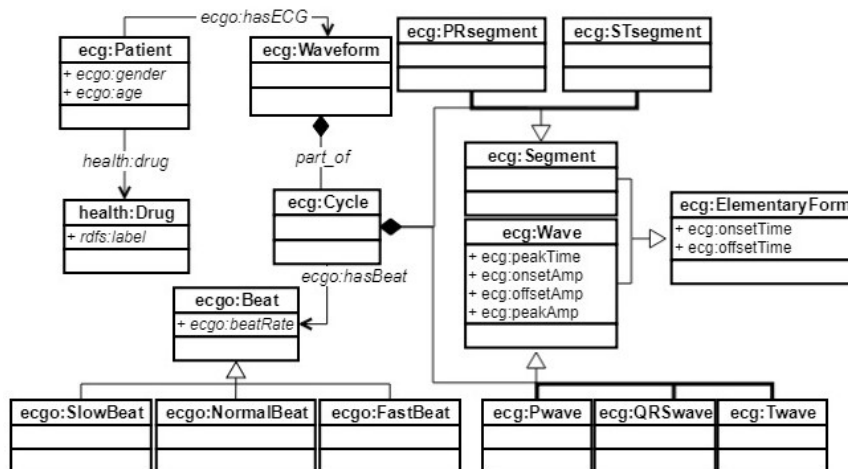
ecgo:hasECG

ecg:Patient
+ ecgo:gender
+ ecgo:age

ecg:Waveform

ecg:PRsegment

ecg:STsegment

health:drug

part_of

ecg:Segment

health:Drug
+ rdfs:label

ecg:Cycle

ecg:ElementaryForm
+ ecg:onsetTime
+ ecg:offsetTime

ecg:Wave
+ ecg:peakTime
+ ecg:onsetAmp
+ ecg:offsetAmp
+ ecg:peakAmp

ecgo:hasBeat

ecgo:Beat
+ ecgo:beatRate

ecgo:SlowBeat

ecgo:NormalBeat

ecgo:FastBeat

ecg:Pwave

ecg:QRSwave

ecg:Twave